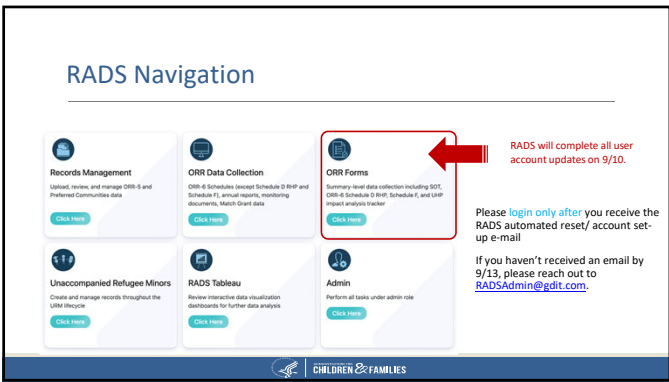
RADS Navigation

Records Management

Upload, review, and manage ORR-5 and Preferred Communities data

Click Here

ORR Data Collection

ORR-6 Schedules (except Schedule D RHP and Schedule F), annual reports, monitoring documents, Match Grant data

Click Here

ORR Forms

Summary-level data collection including SOT, ORR-6 Schedule D RHP, Schedule F, and UHP impact analysis tracker

Click Here

RADS will complete all user account updates on 9/10.

Unaccompanied Refugee Minors

Create and manage records throughout the URM lifecycle

Click Here

RADS Tableau

Review interactive data visualization dashboards for further data analysis

Click Here

Admin

Perform all tasks under admin role

Click Here

Please login only after you receive the RADS automated reset/ account set-up e-mail

If you haven't received an email by 9/13, please reach out to RADSAdmin@gdit.com.

CHILDREN & FAMILIES